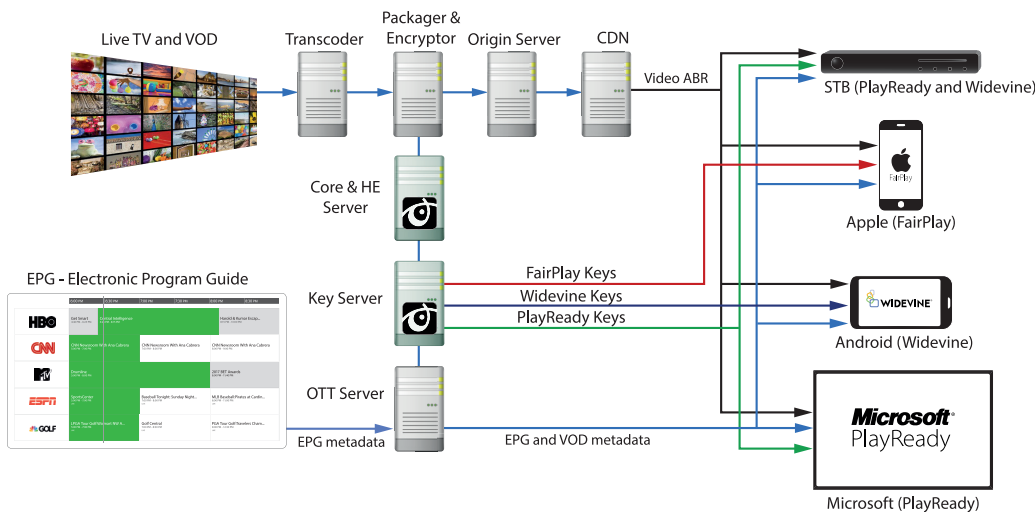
Live TV and VOD

Transcoder

Packager & Encryptor

Origin Server

CDN

Video ABR

STB (PlayReady and Widevine)

FairPlay

Apple (FairPlay)

Core & HE Server

EPG - Electronic Program Guide

HBO

CNN

ESPN

GOLF

Key Server

FairPlay Keys

Widevine Keys

PlayReady Keys

WIDEVINE

Android (Widevine)

OTT Server

EPG metadata

EPG and VOD metadata

Microsoft PlayReady

Microsoft (PlayReady)